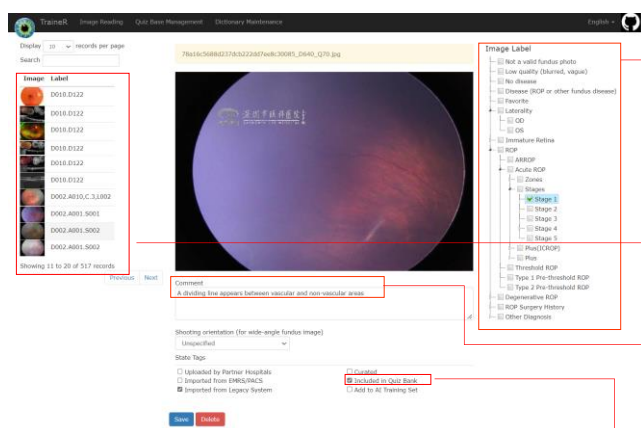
TraineR Image Reading Quiz Base Management Dictionary Maintenance English

Display 10 records per page
Search

| Image | Label |
|---|---|
| | D010.D122 |
| | D010.D122 |
| | D010.D122 |
| | D010.D122 |
| | D010.D122 |
| | D010.D122 |
| | D002.A010,C.3,1002 |
| | D002.A001.S001 |
| | D002.A001.S002 |
| | D002.A001.S002 |

Showing 11 to 20 of 517 records

Previous Next

78a16c5686d237dcb222dd7ea8c30085_D640_Q70.jpg

Comment
A dividing line appears between vascular and non-vascular areas

Shooting orientation (for wide-angle fundus image)
Unspecified

State Tags
Uploaded by Partner Hospitals
Imported from EMRS/PACS
Imported from Legacy System
Curated
Included in Quiz Bank
Add to AI Training Set

Save Delete

Image Label
Not a valid fundus photo
Low quality (blurred, vague)
No disease
Disease (ROP or other fundus disease)
Favorite
Laterality
OD
OS
Immature Retina
ROP
AROP
Acute ROP
Zones
Stages
Stage 1
Stage 2
Stage 3
Stage 4
Stage 5
Plus(ICROP)
Plus
Threshold ROP
Type 1 Pre-threshold ROP
Type 2 Pre-threshold ROP
Degenerative ROP
ROP Surgery History
Other Diagnosis